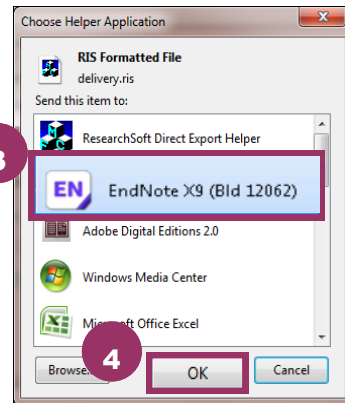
Choose Helper Application

RIS Formatted File
delivery.ris

Send this item to:

ResearchSoft Direct Export Helper

3

EndNote X9 (Bld 12062)

Adobe Digital Editions 2.0

Windows Media Center

Mi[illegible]oft Office Excel

Brows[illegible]

4

OK

Cancel